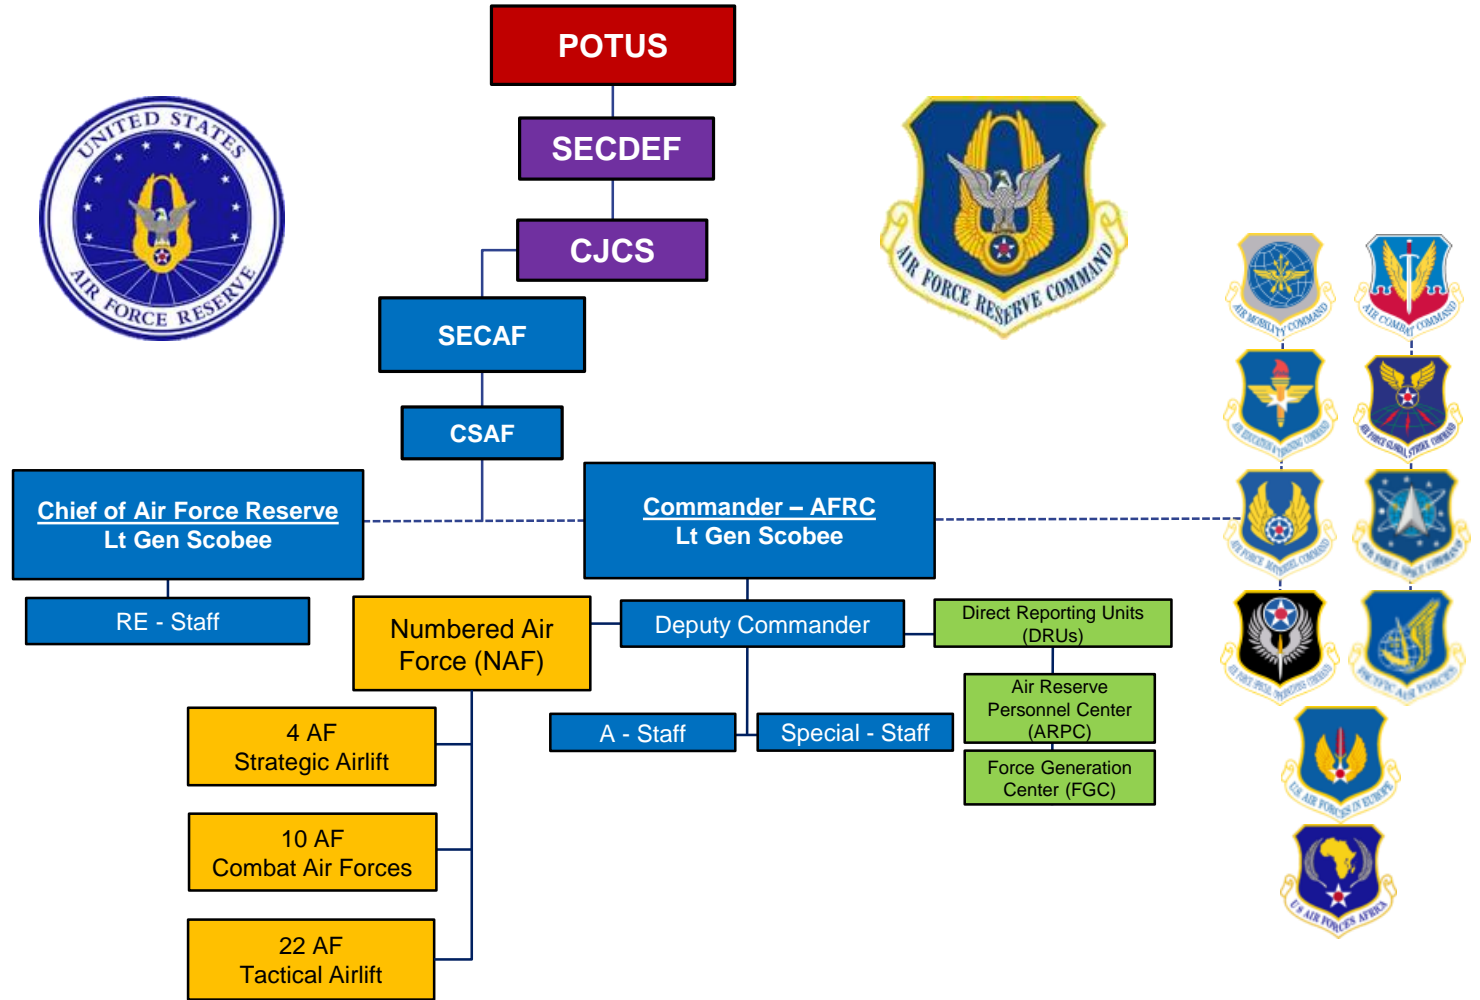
POTUS

SECDEF

CJCS

SECAF

CSAF

UNITED STATES AIR FORCE RESERVE

AIR FORCE RESERVE COMMAND

Chief of Air Force Reserve
Lt Gen Scobee

RE - Staff

Commander – AFRC
Lt Gen Scobee

Numbered Air Force (NAF)

Deputy Commander

Direct Reporting Units (DRUs)

Air Reserve Personnel Center (ARPC)

Force Generation Center (FGC)

A - Staff

Special - Staff

4 AF
Strategic Airlift

10 AF
Combat Air Forces

22 AF
Tactical Airlift

AIR MOBILITY COMMAND

AIR COMBAT COMMAND

AIR EDUCATION AND TRAINING COMMAND

AIR FORCE GLOBAL STRIKE COMMAND

AIR FORCE MATERIEL COMMAND

AIR FORCE SPACE COMMAND

AIR FORCE SPECIAL OPERATIONS COMMAND

PACIFIC AIR FORCES

US AIR FORCES IN EUROPE

US AIR FORCES AFRICA